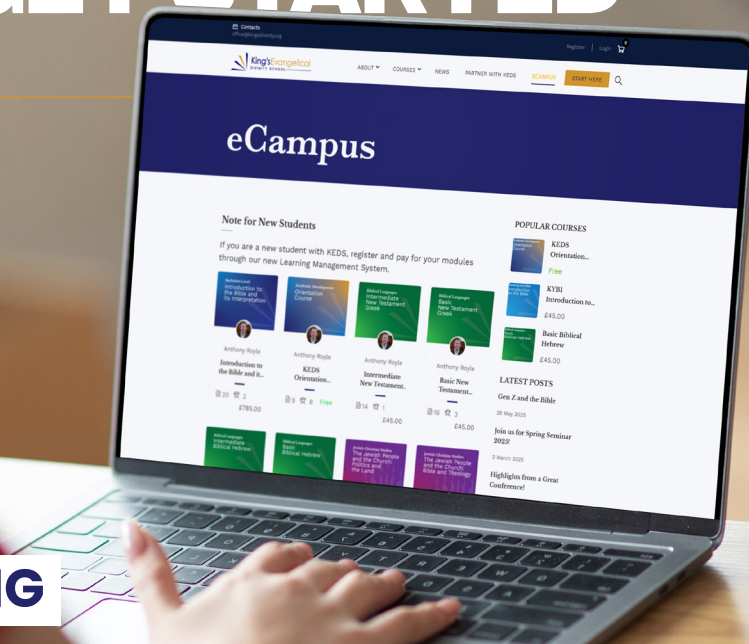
Contacts
office@kingsdivinity.org

Register | Login

King's Evangelical DIVINITY SCHOOL

ABOUT COURSES NEWS PARTNER WITH KEDS ECAMPUS START HERE

eCampus

Note for New Students

If you are a new student with KEDS, register and pay for your modules through our new Learning Management System.

Bachelor Level
Introduction to the Bible and its Interpretation

Anthony Royle
Introduction to the Bible and it...
20 2
£785.00

Academic Development
KEDS Orientation Course

Anthony Royle
KEDS Orientation...
9 8 Free

Biblical Languages
Intermediate New Testament Greek

Anthony Royle
Intermediate New Testament...
14 1
£45.00

Biblical Languages
Basic New Testament Greek

Anthony Royle
Basic New Testament...
16 3
£45.00

Biblical Languages
Intermediate Biblical Hebrew

Biblical Languages
Basic Biblical Hebrew

Jewish Christian Studies
The Jewish People and the Church: Politics and the Land

Jewish Christian Studies
The Jewish People and the Church: Bible and Theology

POPULAR COURSES

KEDS Orientation...
Free

KYBI Introduction to...
£45.00

Basic Biblical Hebrew
£45.00

LATEST POSTS

Gen Z and the Bible
28 May 2025

Join us for Spring Seminar 2025!
3 March 2025

Highlights from a Great Conference!

IG